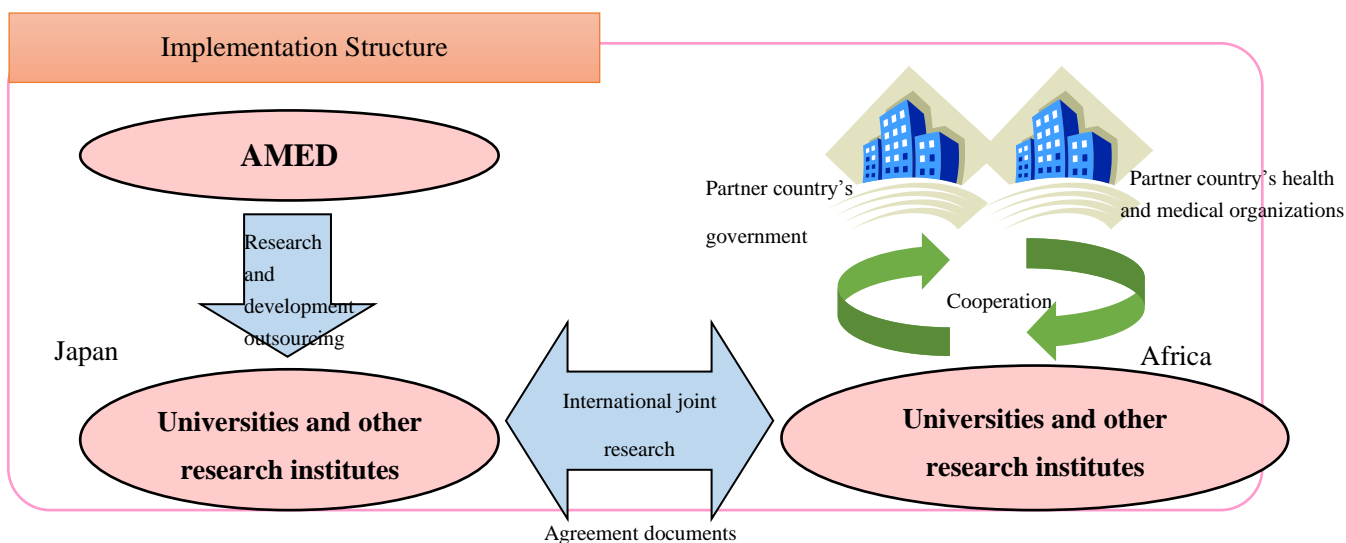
Implementation Structure

AMED

Research and development outsourcing

Japan

Universities and other research institutes

International joint research

Agreement documents

Partner country's government

Partner country's health and medical organizations

Cooperation

Africa

Universities and other research institutes